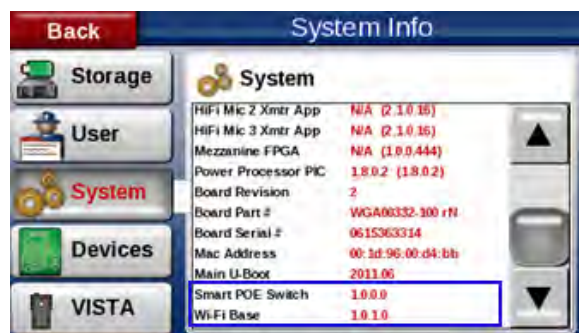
Back

System Info

Storage

User

System

Devices

VISTA

System

| | |
|---|---|
| HiFi Mic 2 Xmtr App | N/A (2.1.0.16) |
| HiFi Mic 3 Xmtr App | N/A (2.1.0.16) |
| Mezzanine FPGA | N/A (1.0.0.444) |
| Power Processor PIC | 1.8.0.2 (1.8.0.2) |
| Board Revision | 2 |
| Board Part # | WGA00332-100 rN |
| Board Serial # | 0615363314 |
| Mac Address | 00:1d:96:00:d4:bb |
| Main U-Boot | 2011.06 |
| Smart POE Switch | 1.0.0.0 |
| Wi-Fi Base | 1.0.1.0 |